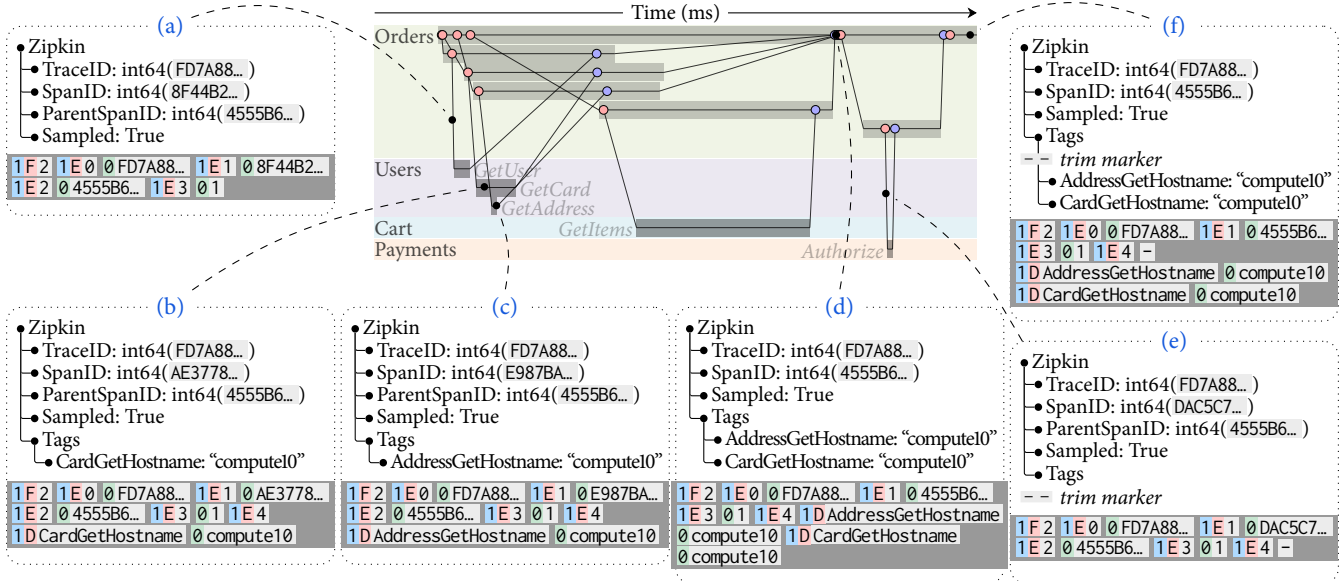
(a)
Zipkin
TraceID: int64( FD7A88... )
SpanID: int64( 8F44B2... )
ParentSpanID: int64( 4555B6... )
Sampled: True

1F 2 1E 0 0 FD7A88... 1E 1 0 8F44B2...
1E 2 0 4555B6... 1E 3 0 1

Time (ms)

Orders
Users
Cart
Payments
GetUser
GetCard
GetAddress
GetItems
Authorize

(f)
Zipkin
TraceID: int64( FD7A88... )
SpanID: int64( 4555B6... )
Sampled: True
Tags
-- trim marker
AddressGetHostname: "compute10"
CardGetHostname: "compute10"

1F 2 1E 0 0 FD7A88... 1E 1 0 4555B6...
1E 3 0 1 1E 4 -
1D AddressGetHostname 0 compute10
1D CardGetHostname 0 compute10

(b)
Zipkin
TraceID: int64( FD7A88... )
SpanID: int64( AE3778... )
ParentSpanID: int64( 4555B6... )
Sampled: True
Tags
CardGetHostname: "compute10"

1F 2 1E 0 0 FD7A88... 1E 1 0 AE3778...
1E 2 0 4555B6... 1E 3 0 1 1E 4
1D CardGetHostname 0 compute10

(c)
Zipkin
TraceID: int64( FD7A88... )
SpanID: int64( E987BA... )
ParentSpanID: int64( 4555B6... )
Sampled: True
Tags
AddressGetHostname: "compute10"

1F 2 1E 0 0 FD7A88... 1E 1 0 E987BA...
1E 2 0 4555B6... 1E 3 0 1 1E 4
1D AddressGetHostname 0 compute10

(d)
Zipkin
TraceID: int64( FD7A88... )
SpanID: int64( 4555B6... )
Sampled: True
Tags
AddressGetHostname: "compute10"
CardGetHostname: "compute10"

1F 2 1E 0 0 FD7A88... 1E 1 0 4555B6...
1E 3 0 1 1E 4 1D AddressGetHostname
0 compute10 1D CardGetHostname
0 compute10

(e)
Zipkin
TraceID: int64( FD7A88... )
SpanID: int64( DAC5C7... )
ParentSpanID: int64( 4555B6... )
Sampled: True
Tags
-- trim marker

1F 2 1E 0 0 FD7A88... 1E 1 0 DAC5C7...
1E 2 0 4555B6... 1E 3 0 1 1E 4 -